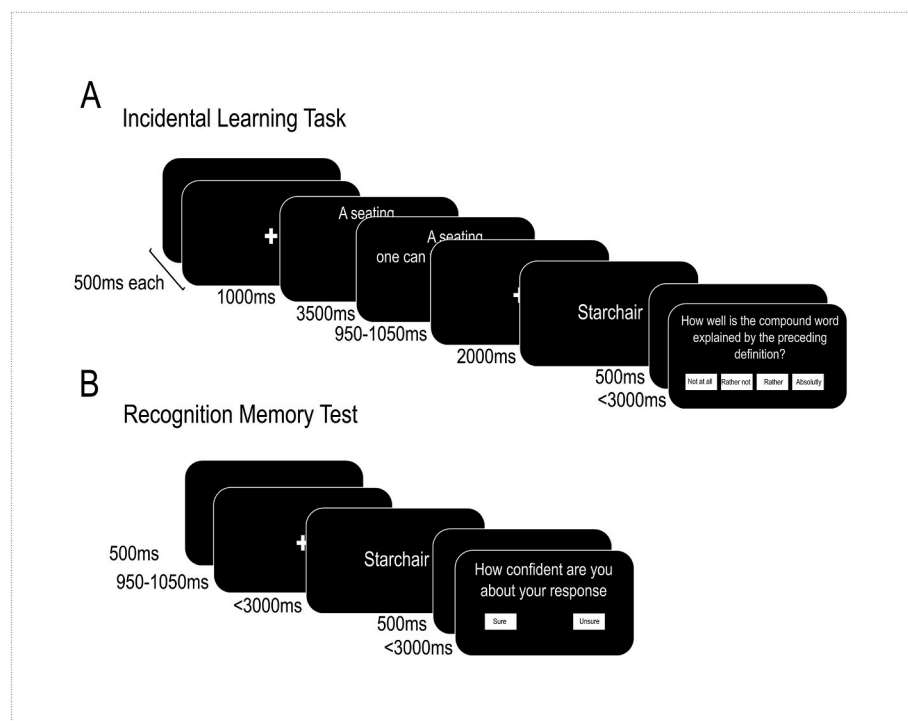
A
Incidental Learning Task

500ms each
1000ms
+
A seating
3500ms
A seating
one can
950-1050ms
+
2000ms
Starchair
500ms
<3000ms
How well is the compound word explained by the preceding definition?
Not at all
Rather not
Rather
Absolutly

B
Recognition Memory Test

500ms
950-1050ms
+
<3000ms
Starchair
500ms
<3000ms
How confident are you about your response
Sure
Unsure